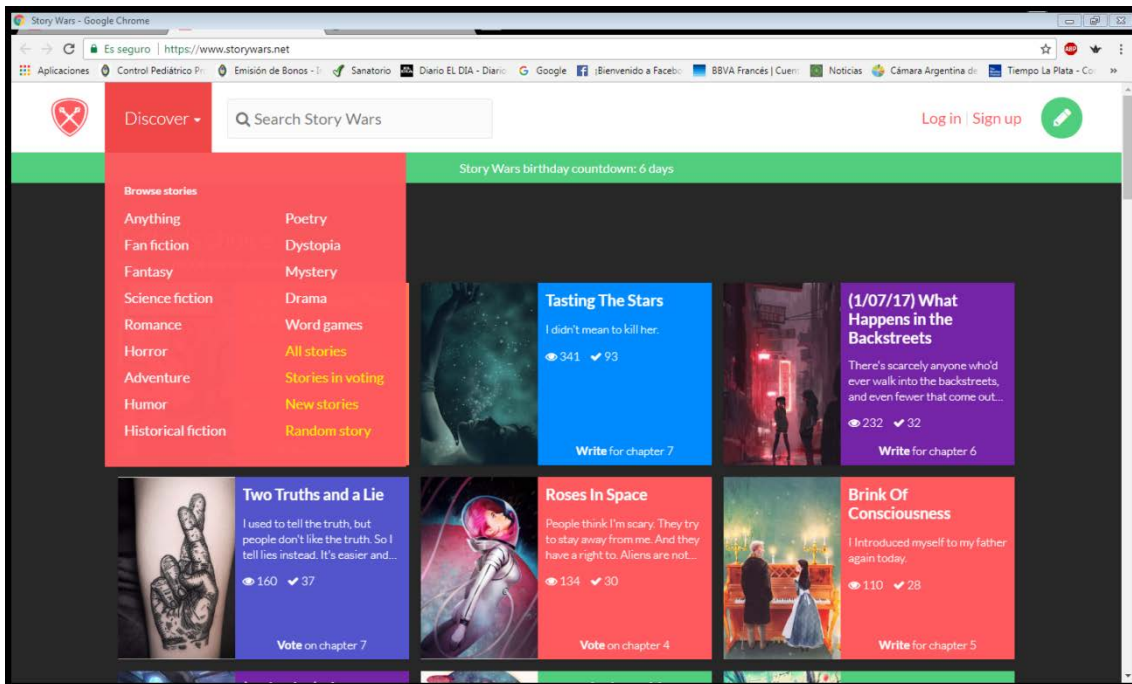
Story Wars - Google Chrome

Es seguro | https://www.storywars.net

Aplicaciones Control Pediátrico Pr Emisión de Bonos - Sanatorio Diario EL DIA - Diario Google ¡Bienvenido a Facebo BBVA Francés | Cuen Noticias Cámara Argentina de Tiempo La Plata - Co »

Discover

Search Story Wars

Log in | Sign up

Story Wars birthday countdown: 6 days

Browse stories

Anything
Fan fiction
Fantasy
Science fiction
Romance
Horror
Adventure
Humor
Historical fiction

Poetry
Dystopia
Mystery
Drama
Word games
All stories
Stories in voting
New stories
Random story

Tasting The Stars
I didn't mean to kill her.
341 93
Write for chapter 7

(1/07/17) What Happens in the Backstreets
There's scarcely anyone who'd ever walk into the backstreets, and even fewer that come out...
232 32
Write for chapter 6

Two Truths and a Lie
I used to tell the truth, but people don't like the truth. So I tell lies instead. It's easier and...
160 37
Vote on chapter 7

Roses In Space
People think I'm scary. They try to stay away from me. And they have a right to. Aliens are not...
134 30
Vote on chapter 4

Brink Of Consciousness
I Introduced myself to my father again today.
110 28
Write for chapter 5